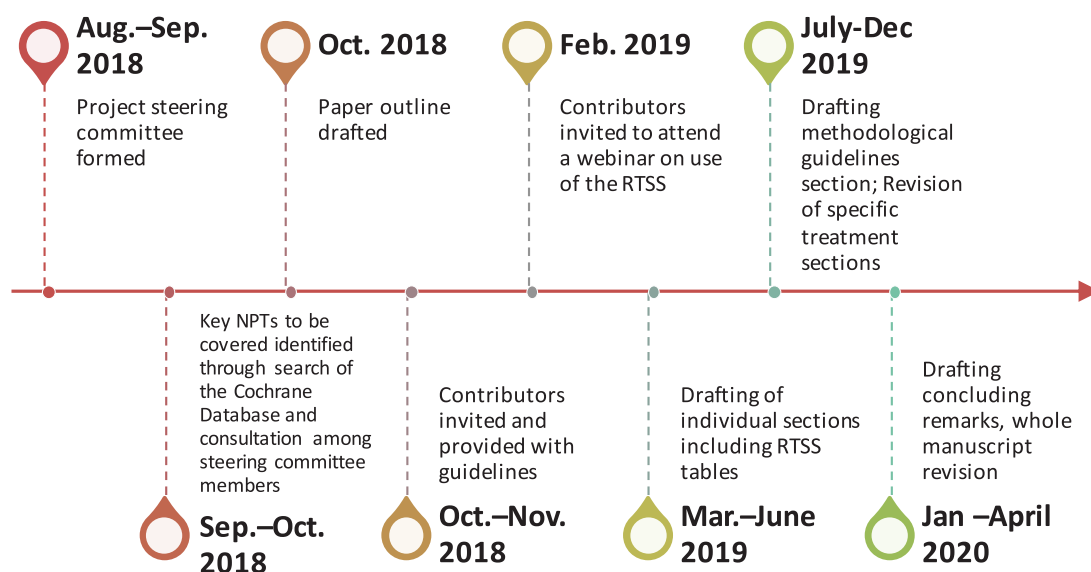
Aug.–Sep. 2018

Project steering committee formed

Oct. 2018

Paper outline drafted

Feb. 2019

Contributors invited to attend a webinar on use of the RTSS

July-Dec 2019

Drafting methodological guidelines section; Revision of specific treatment sections

Key NPTs to be covered identified through search of the Cochrane Database and consultation among steering committee members

Sep.–Oct. 2018

Contributors invited and provided with guidelines

Oct.–Nov. 2018

Drafting of individual sections including RTSS tables

Mar.–June 2019

Drafting concluding remarks, whole manuscript revision

Jan –April 2020